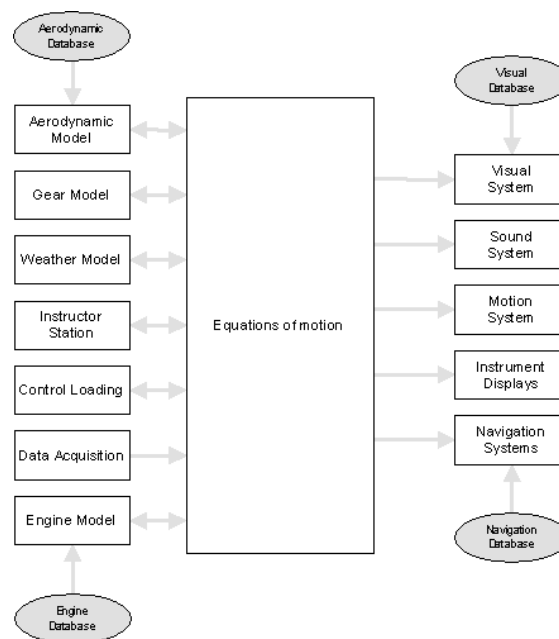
Aerodynamic Database

Aerodynamic Model

Gear Model

Weather Model

Instructor Station

Control Loading

Data Acquisition

Engine Model

Engine Database

Equations of motion

Visual Database

Visual System

Sound System

Motion System

Instrument Displays

Navigation Systems

Navigation Database